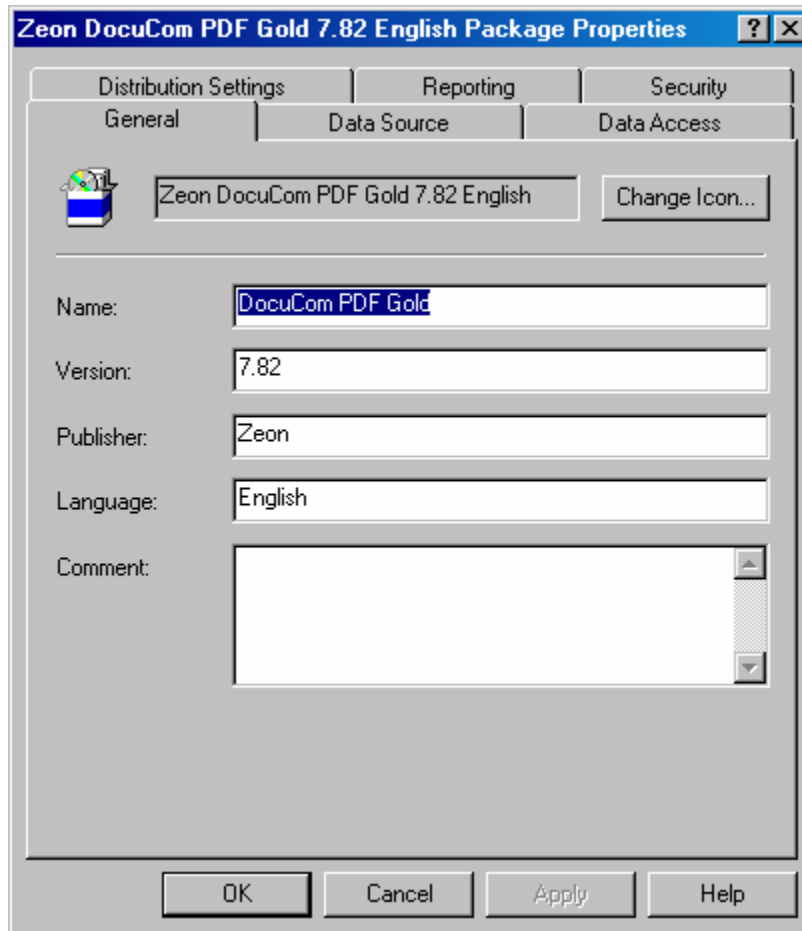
Zeon DocuCom PDF Gold 7.82 English Package Properties ? X

Distribution Settings | Reporting | Security
General | Data Source | Data Access

Zeon DocuCom PDF Gold 7.82 English
Change Icon...

Name: DocuCom PDF Gold
Version: 7.82
Publisher: Zeon
Language: English
Comment:

OK | Cancel | Apply | Help